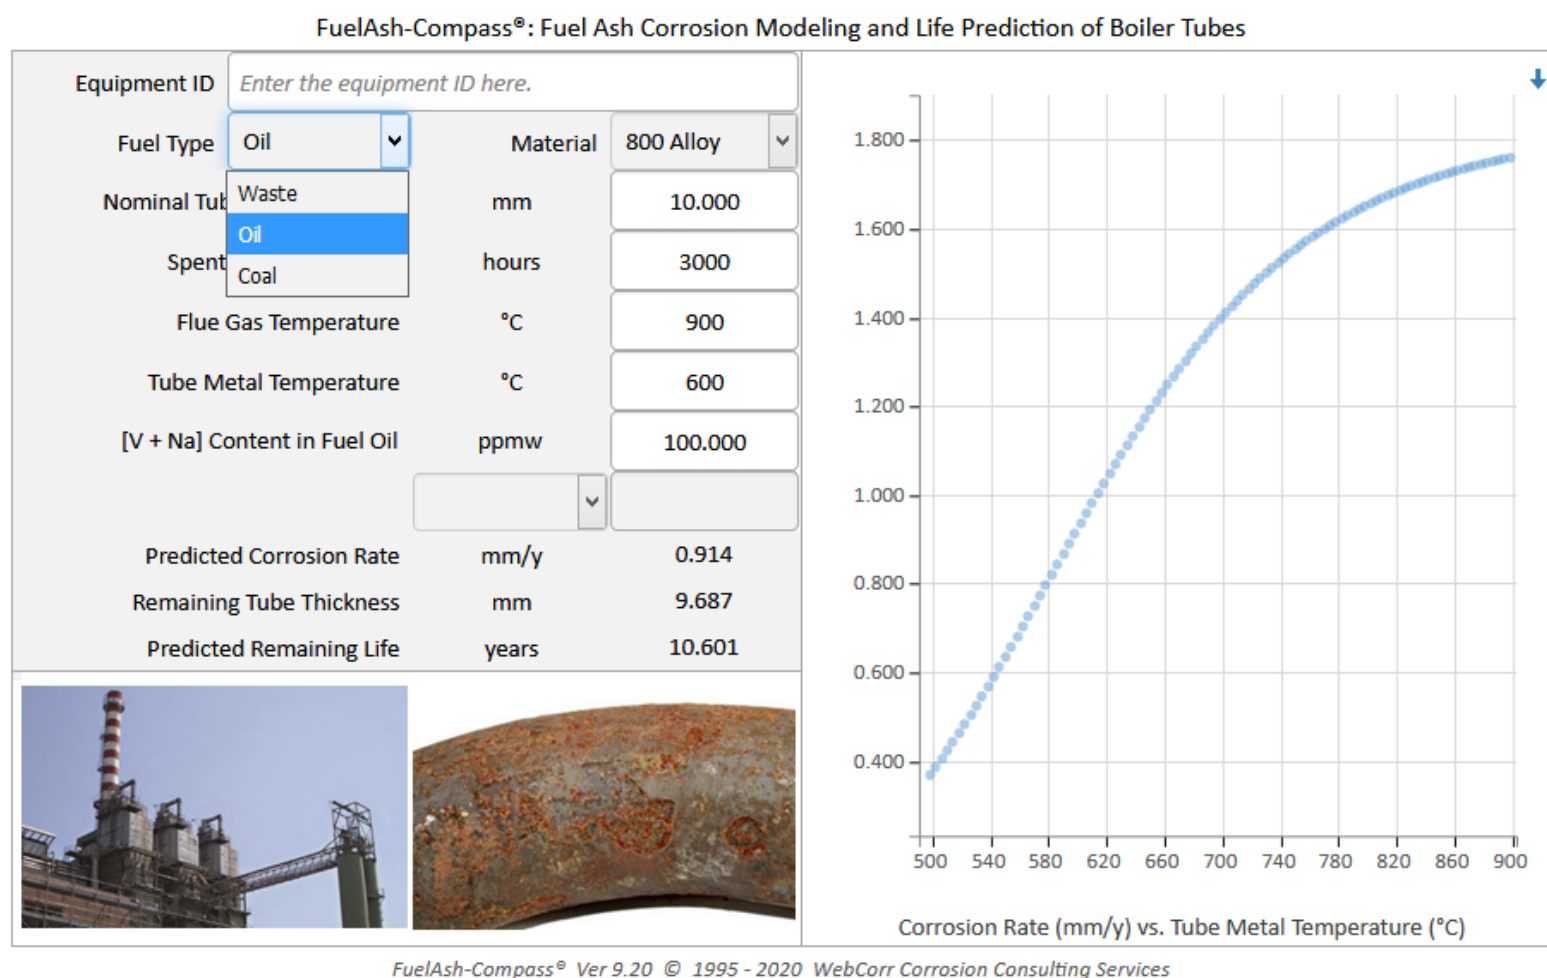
FuelAsh-Compass®: Fuel Ash Corrosion Modeling and Life Prediction of Boiler Tubes

Equipment ID Enter the equipment ID here.

Fuel Type Oil Material 800 Alloy

Nominal Tub Waste mm 10.000

Oil

Spent Coal hours 3000

Flue Gas Temperature °C 900

Tube Metal Temperature °C 600

[V + Na] Content in Fuel Oil ppmw 100.000

Predicted Corrosion Rate mm/y 0.914

Remaining Tube Thickness mm 9.687

Predicted Remaining Life years 10.601

1.800
1.600
1.400
1.200
1.000
0.800
0.600
0.400

500 540 580 620 660 700 740 780 820 860 900

Corrosion Rate (mm/y) vs. Tube Metal Temperature (°C)

FuelAsh-Compass® Ver 9.20 © 1995 - 2020 WebCorr Corrosion Consulting Services